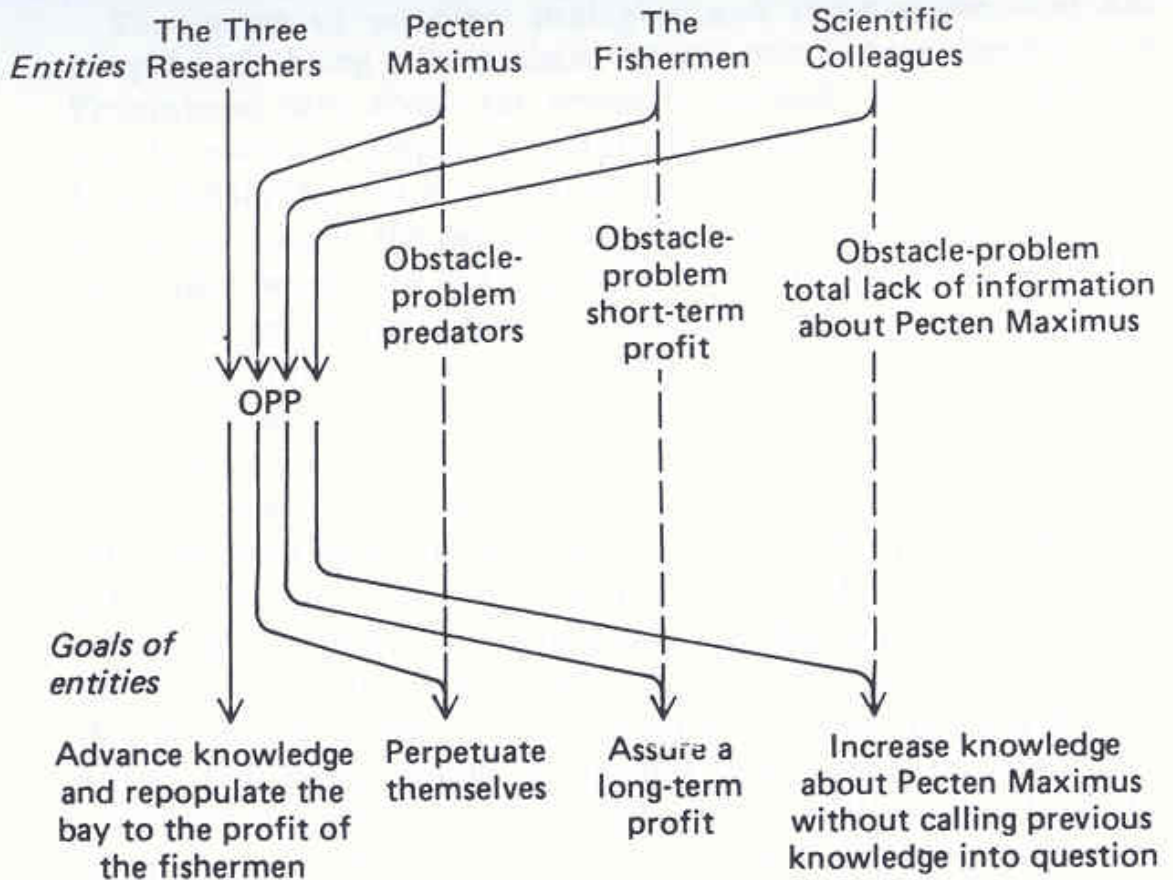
Entities

The Three Researchers

Pecten Maximus

The Fishermen

Scientific Colleagues

Obstacle-problem predators

Obstacle-problem short-term profit

Obstacle-problem total lack of information about Pecten Maximus

OPP

Goals of entities

Advance knowledge and repopulate the bay to the profit of the fishermen

Perpetuate themselves

Assure a long-term profit

Increase knowledge about Pecten Maximus without calling previous knowledge into question